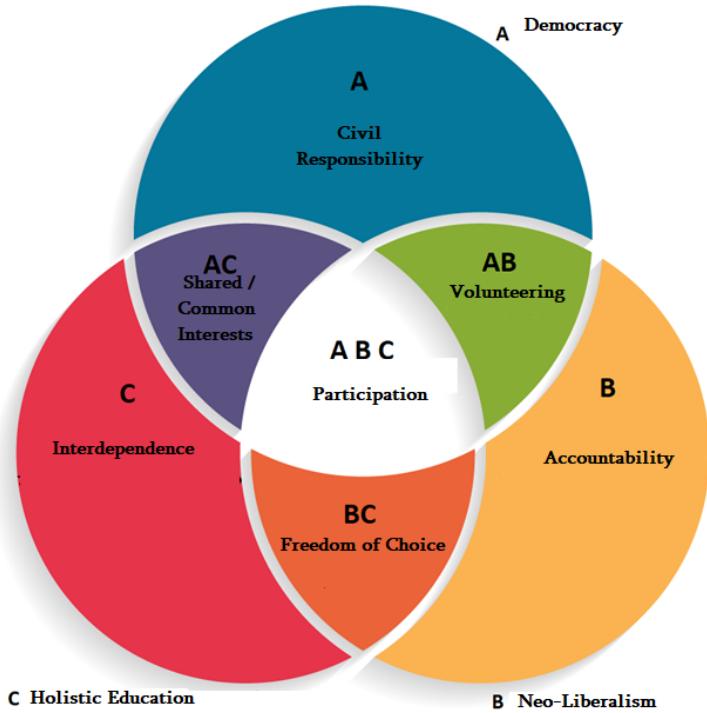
A Democracy

A

Civil Responsibility

AC

Shared / Common Interests

AB

Volunteering

A B C

Participation

C

Interdependence

B

Accountability

BC

Freedom of Choice

C Holistic Education

B Neo-Liberalism